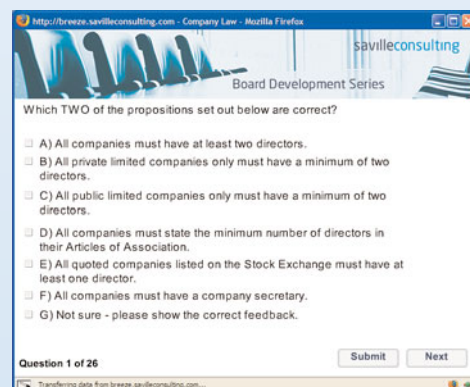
http://breeze.savilleconsulting.com - Company Law - Mozilla Firefox

savilleconsulting

Board Development Series

Which TWO of the propositions set out below are correct?

A) All companies must have at least two directors.

B) All private limited companies only must have a minimum of two directors.

C) All public limited companies only must have a minimum of two directors.

D) All companies must state the minimum number of directors in their Articles of Association.

E) All quoted companies listed on the Stock Exchange must have at least one director.

F) All companies must have a company secretary.

G) Not sure - please show the correct feedback.

Question 1 of 26

Submit

Next

Transferring data from breeze.savilleconsulting.com...